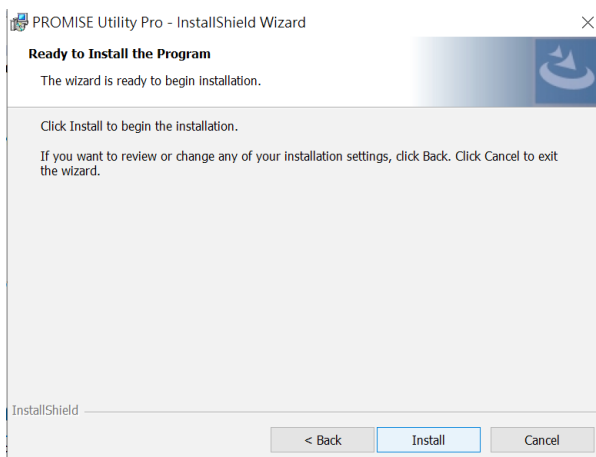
PROMISE Utility Pro - InstallShield Wizard

Ready to Install the Program

The wizard is ready to begin installation.

Click Install to begin the installation.

If you want to review or change any of your installation settings, click Back. Click Cancel to exit the wizard.

InstallShield

< Back

Install

Cancel